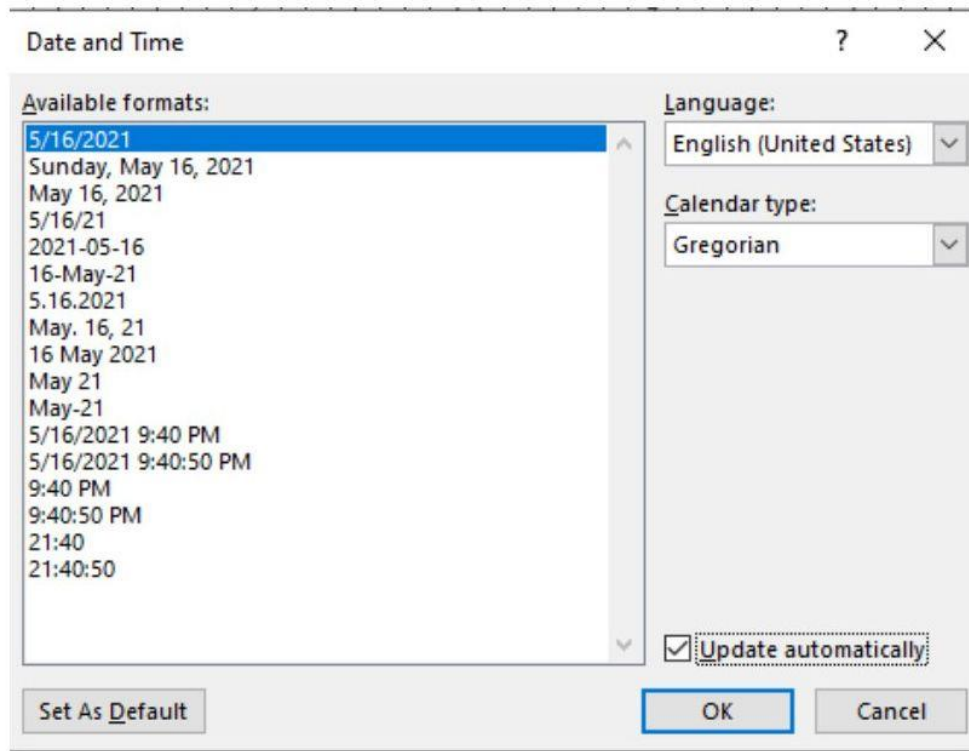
Date and Time

?

×

Available formats:

5/16/2021
Sunday, May 16, 2021
May 16, 2021
5/16/21
2021-05-16
16-May-21
5.16.2021
May. 16, 21
16 May 2021
May 21
May-21
5/16/2021 9:40 PM
5/16/2021 9:40:50 PM
9:40 PM
9:40:50 PM
21:40
21:40:50

Language:

English (United States)

Calendar type:

Gregorian

Update automatically

Set As Default

OK

Cancel